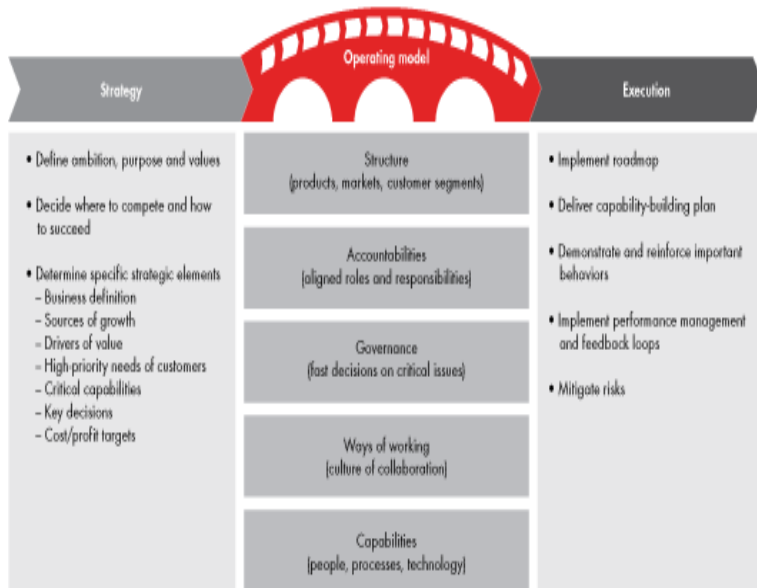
Strategy

Operating model

Execution

• Define ambition, purpose and values

• Decide where to compete and how to succeed

• Determine specific strategic elements
– Business definition
– Sources of growth
– Drivers of value
– High-priority needs of customers
– Critical capabilities
– Key decisions
– Cost/profit targets

Structure
(products, markets, customer segments)

Accountabilities
(aligned roles and responsibilities)

Governance
(fast decisions on critical issues)

Ways of working
(culture of collaboration)

Capabilities
(people, processes, technology)

• Implement roadmap

• Deliver capability-building plan

• Demonstrate and reinforce important behaviors

• Implement performance management and feedback loops

• Mitigate risks